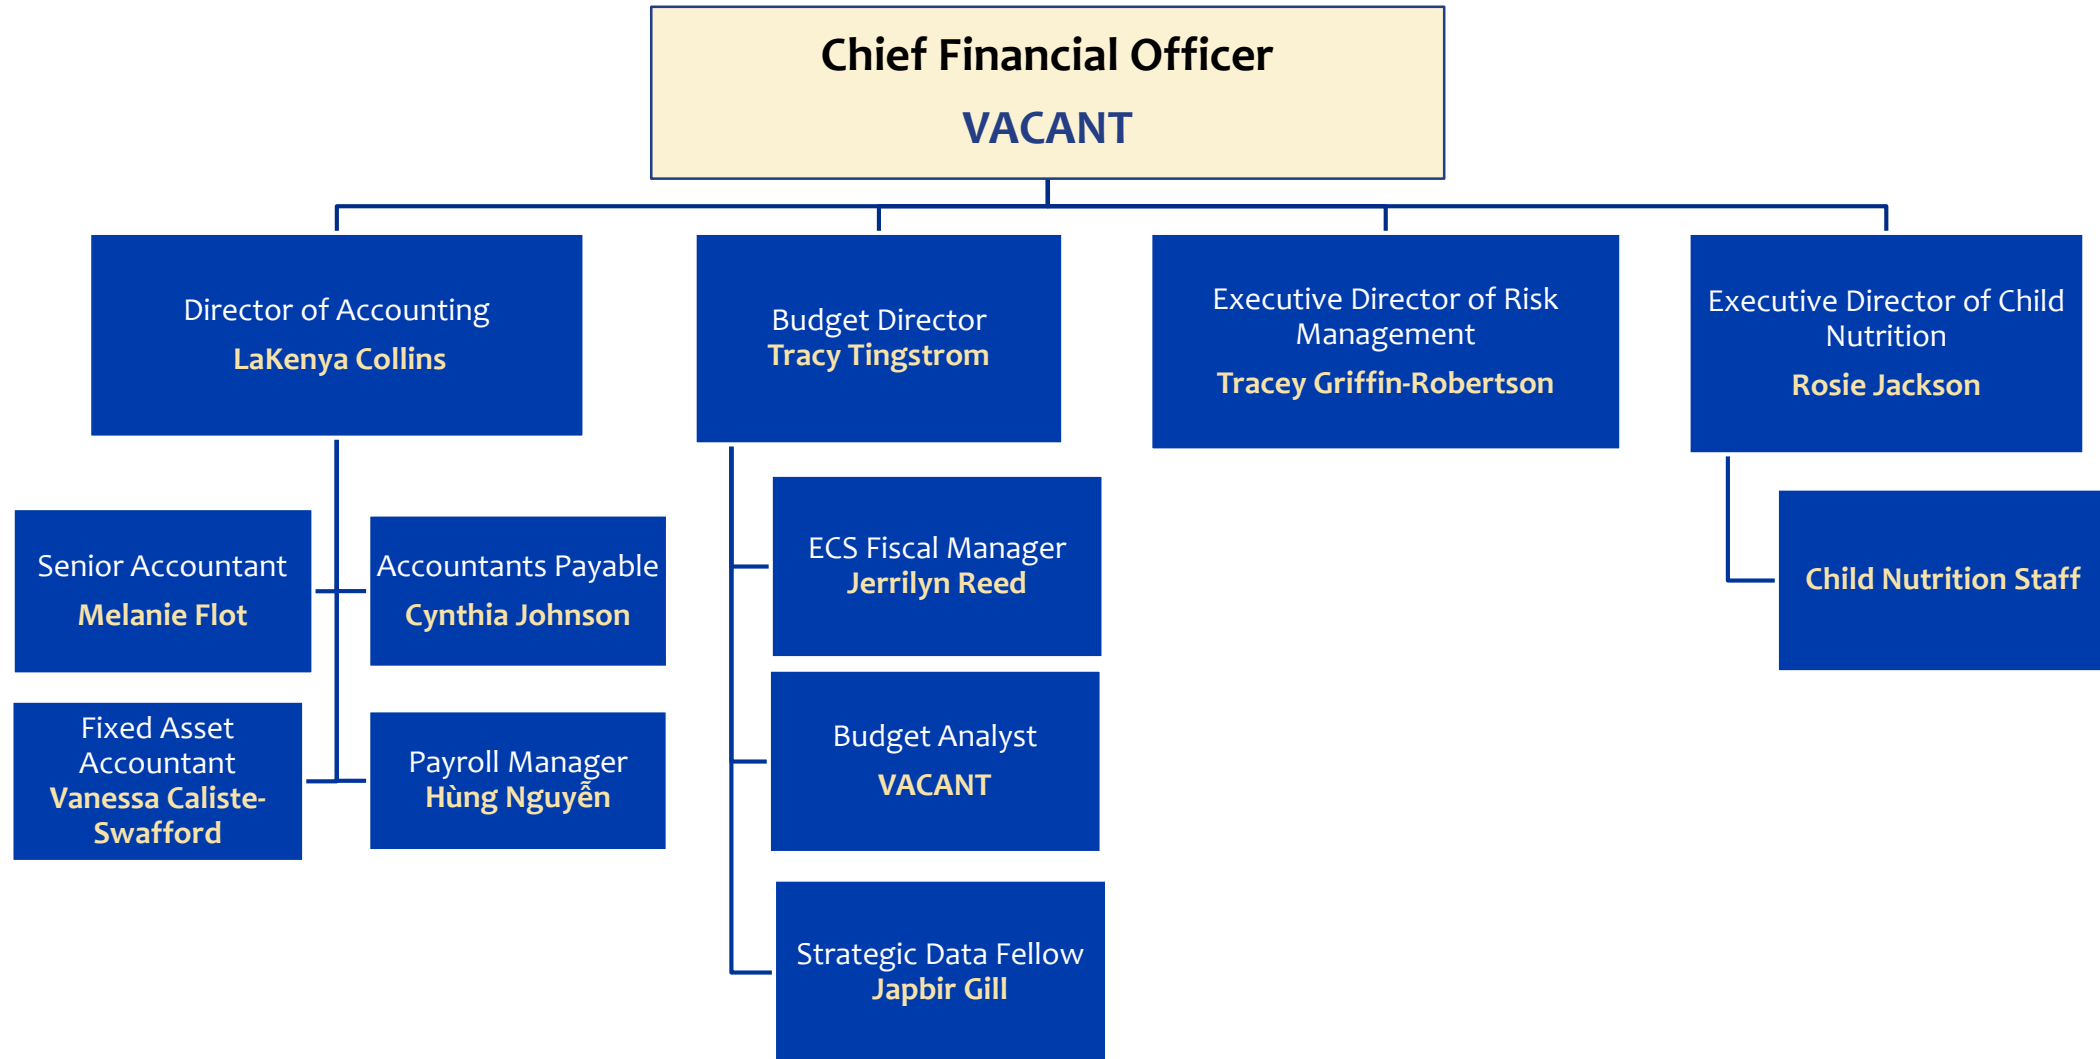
Chief Financial Officer
VACANT

Director of Accounting
LaKenya Collins

Budget Director
Tracy Tingstrom

Executive Director of Risk Management
Tracey Griffin-Robertson

Executive Director of Child Nutrition
Rosie Jackson

Senior Accountant
Melanie Flot

Accountants Payable
Cynthia Johnson

Fixed Asset Accountant
Vanessa Caliste-Swafford

Payroll Manager
Hùng Nguyễn

ECS Fiscal Manager
Jerrilyn Reed

Budget Analyst
VACANT

Strategic Data Fellow
Japbir Gill

Child Nutrition Staff